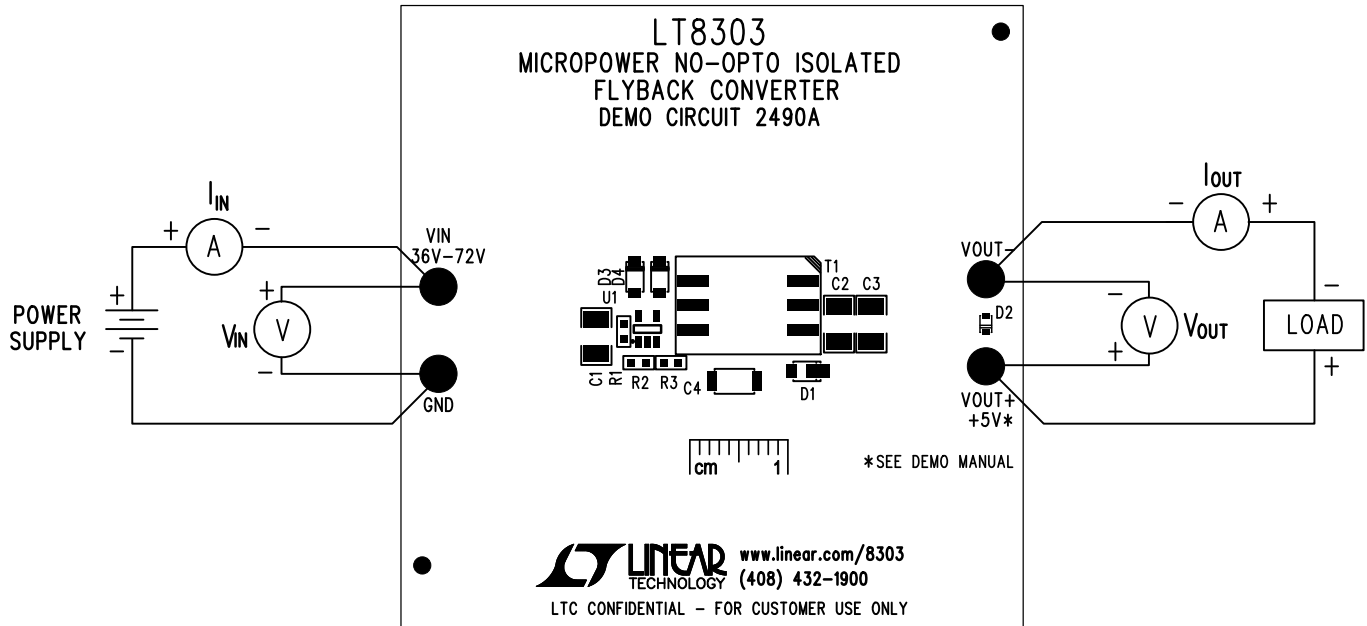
LT8303
MICROPOWER NO-OPTO ISOLATED
FLYBACK CONVERTER
DEMO CIRCUIT 2490A

$I_{IN}$
+ A −

POWER SUPPLY
+
−

$V_{IN}$
+ V −

VIN
36V-72V

GND

D3 D4
U1
C1 R1 R2 R3 C4
D1
T1
C2 C3
D2

cm 1

$I_{OUT}$
− A +

VOUT−
− V +
$V_{OUT}$

VOUT+
+5V*

LOAD
−
+

*SEE DEMO MANUAL

LINEAR TECHNOLOGY
www.linear.com/8303
(408) 432-1900

LTC CONFIDENTIAL - FOR CUSTOMER USE ONLY